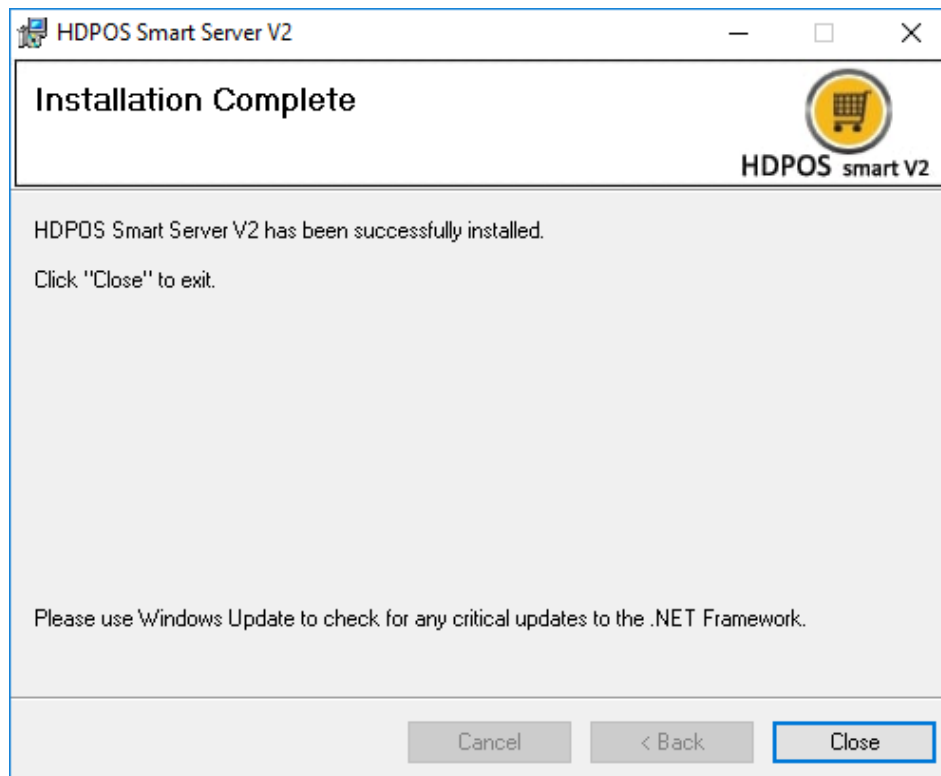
HDPOS Smart Server V2

Installation Complete

HDPOS smart V2

HDPOS Smart Server V2 has been successfully installed.

Click "Close" to exit.

Please use Windows Update to check for any critical updates to the .NET Framework.

Cancel

< Back

Close